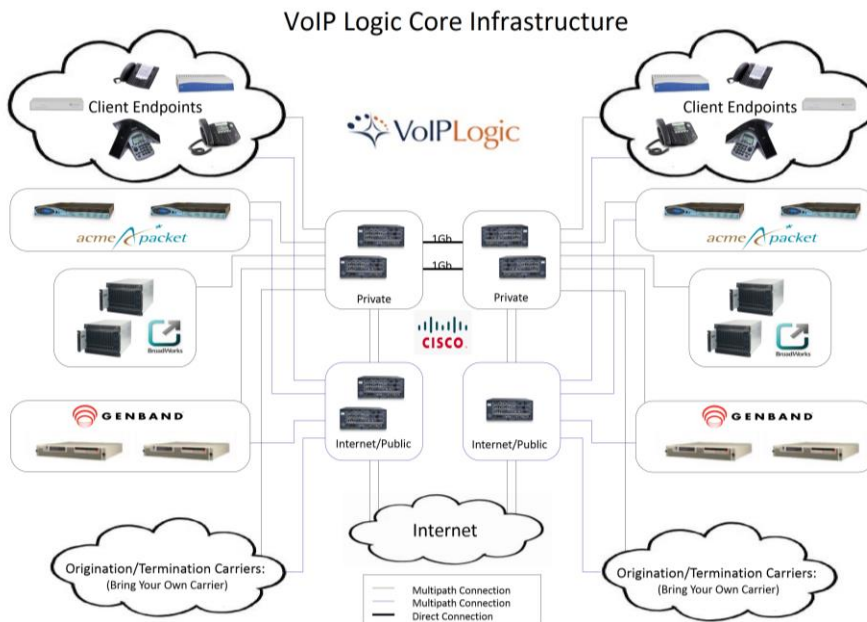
VoIP Logic Core Infrastructure

Client Endpoints

VoIPLogic

Client Endpoints

acme packet

acme packet

1Gb

1Gb

Private

Private

BroadWorks

BroadWorks

CISCO

GENBAND

GENBAND

Internet/Public

Internet/Public

Internet

Origination/Termination Carriers:
(Bring Your Own Carrier)

Multipath Connection
Multipath Connection
Direct Connection

Origination/Termination Carriers:
(Bring Your Own Carrier)